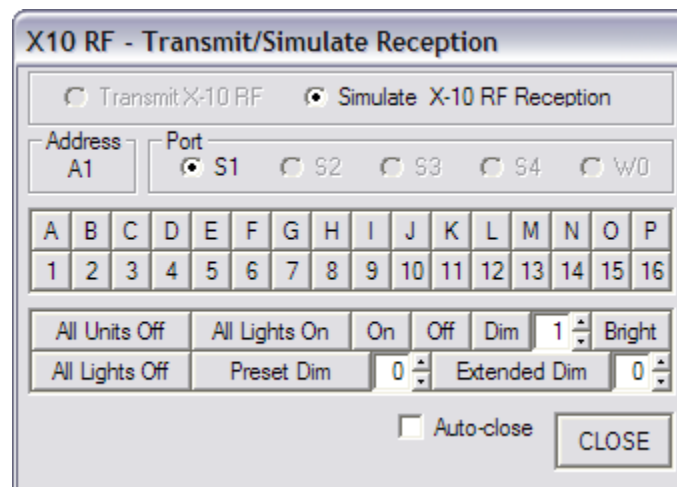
X10 RF - Transmit/Simulate Reception

Transmit X-10 RF
Simulate X-10 RF Reception

Address
A1

Port
S1
S2
S3
S4
W0

| A | B | C | D | E | F | G | H | I | J | K | L | M | N | O | P |
|---|---|---|---|---|---|---|---|---|---|---|---|---|---|---|---|
| 1 | 2 | 3 | 4 | 5 | 6 | 7 | 8 | 9 | 10 | 11 | 12 | 13 | 14 | 15 | 16 |

All Units Off
All Lights On
On
Off
Dim
1
Bright
All Lights Off
Preset Dim
0
Extended Dim
0

Auto-close
CLOSE